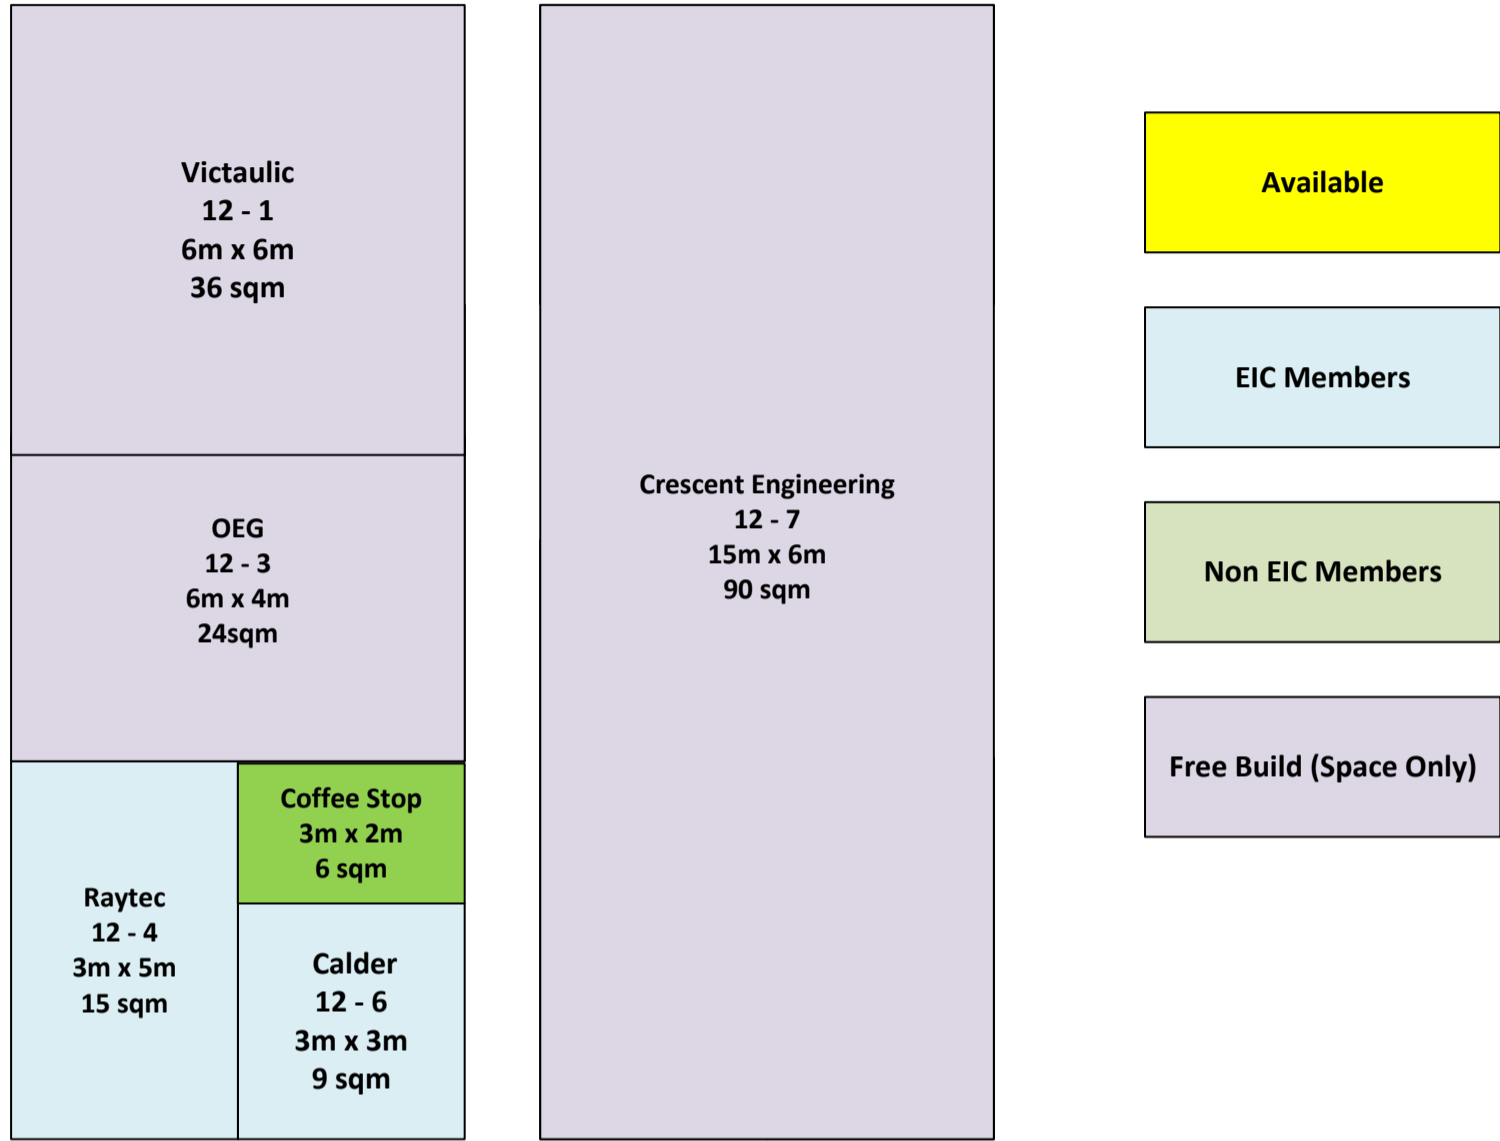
Victaulic
12 - 1
6m x 6m
36 sqm

OEG
12 - 3
6m x 4m
24sqm

Raytec
12 - 4
3m x 5m
15 sqm

Coffee Stop
3m x 2m
6 sqm

Calder
12 - 6
3m x 3m
9 sqm

Crescent Engineering
12 - 7
15m x 6m
90 sqm

Available

EIC Members

Non EIC Members

Free Build (Space Only)